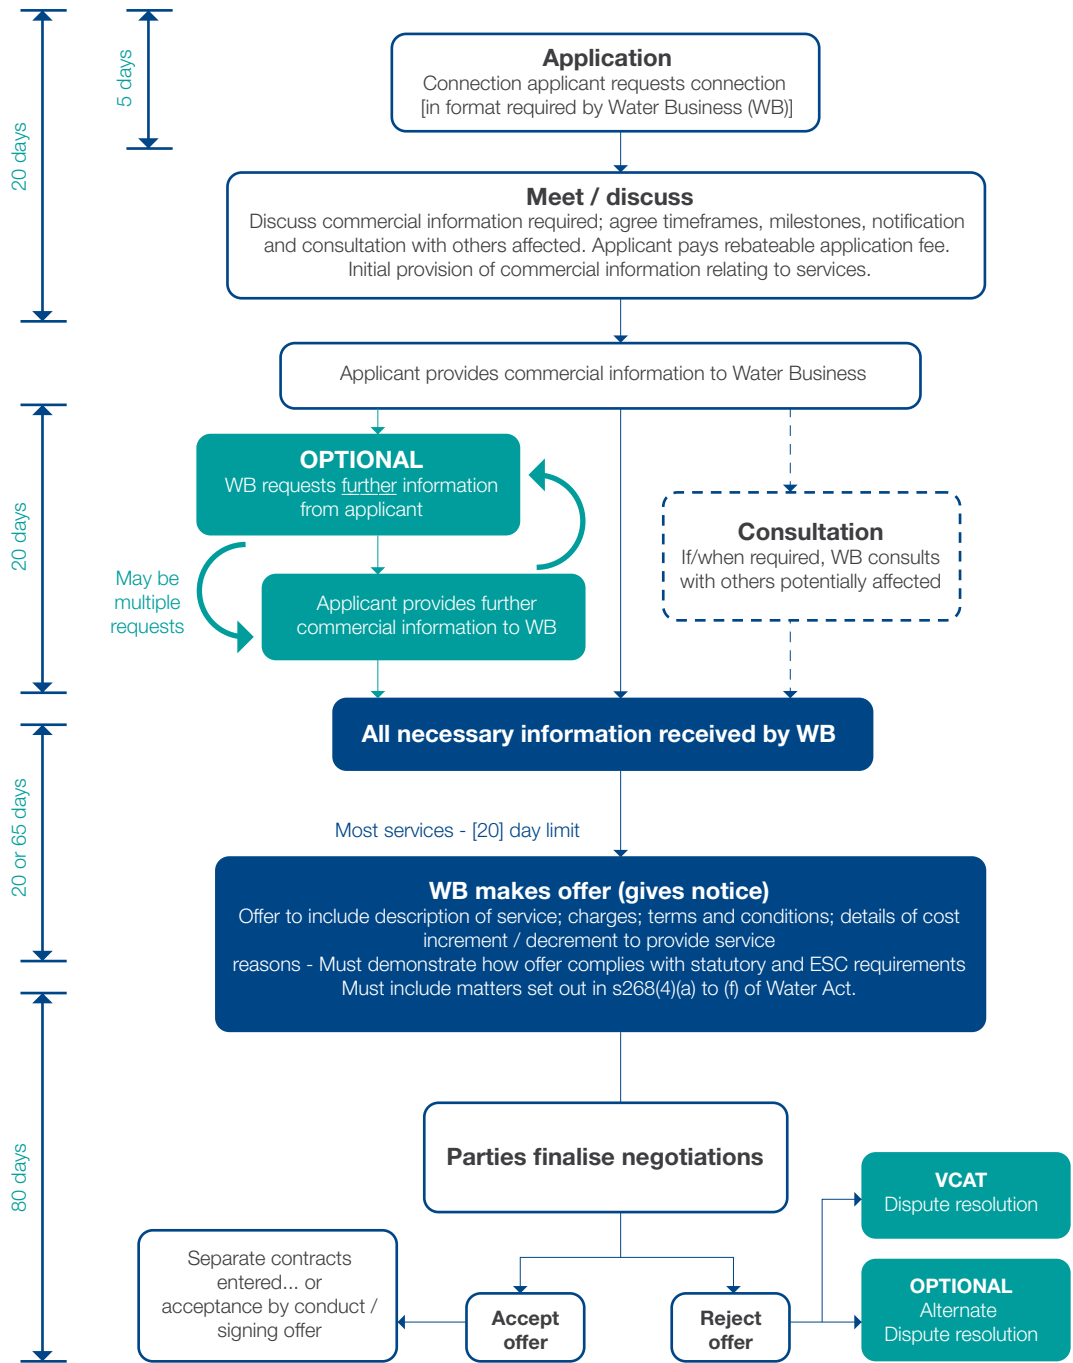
20 days

5 days

Application
Connection applicant requests connection
[in format required by Water Business (WB)]

Meet / discuss
Discuss commercial information required; agree timeframes, milestones, notification and consultation with others affected. Applicant pays rebateable application fee. Initial provision of commercial information relating to services.

Applicant provides commercial information to Water Business

20 days

OPTIONAL
WB requests further information from applicant

May be multiple requests

Applicant provides further commercial information to WB

Consultation
If/when required, WB consults with others potentially affected

All necessary information received by WB

20 or 65 days

Most services - [20] day limit

WB makes offer (gives notice)
Offer to include description of service; charges; terms and conditions; details of cost increment / decrement to provide service
reasons - Must demonstrate how offer complies with statutory and ESC requirements
Must include matters set out in s268(4)(a) to (f) of Water Act.

80 days

Parties finalise negotiations

VCAT
Dispute resolution

Separate contracts entered... or acceptance by conduct / signing offer

Accept offer

Reject offer

OPTIONAL
Alternate
Dispute resolution